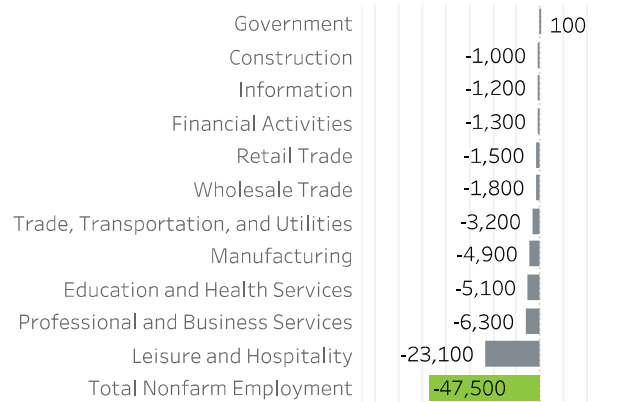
| Category | Value |
|---|---|
| Government | 100 |
| Construction | -1,000 |
| Information | -1,200 |
| Financial Activities | -1,300 |
| Retail Trade | -1,500 |
| Wholesale Trade | -1,800 |
| Trade, Transportation, and Utilities | -3,200 |
| Manufacturing | -4,900 |
| Education and Health Services | -5,100 |
| Professional and Business Services | -6,300 |
| Leisure and Hospitality | -23,100 |
| Total Nonfarm Employment | -47,500 |